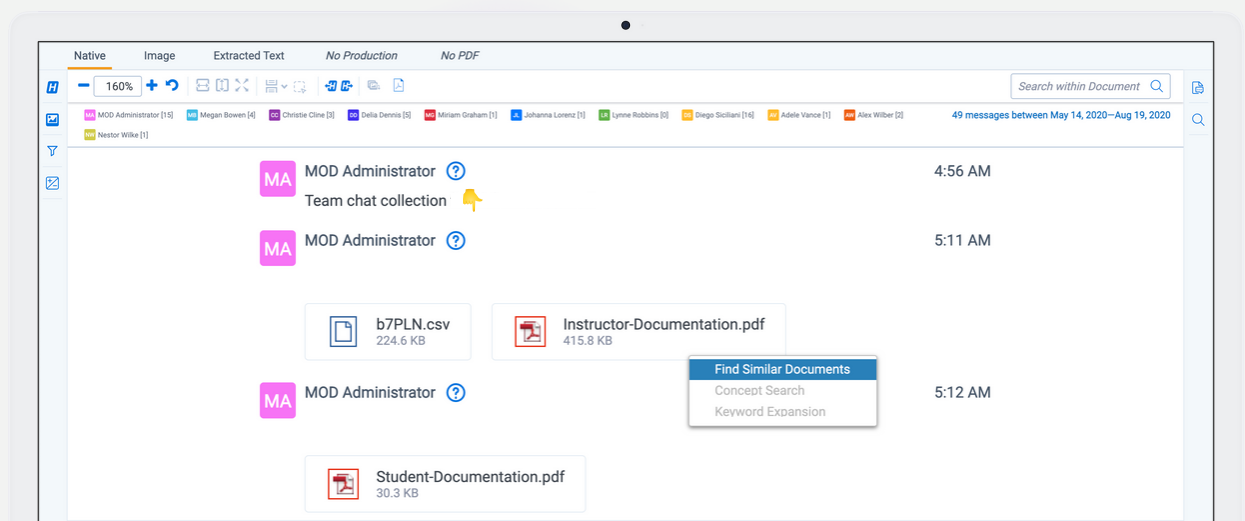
Native Image Extracted Text No Production No PDF

160%

Search within Document

MA MOD Administrator [15] MB Megan Bowen [4] CC Christie Cline [3] DD Delia Dennis [5] MG Miriam Graham [1] JL Johanna Lorenz [1] LR Lynne Robbins [0] DS Diego Siciliani [16] AV Adele Vance [1] AW Alex Wilber [2] NW Nestor Wilke [1]

49 messages between May 14, 2020—Aug 19, 2020

MA MOD Administrator 4:56 AM

Team chat collection 👇

MA MOD Administrator 5:11 AM

b7PLN.csv
224.6 KB

Instructor-Documentation.pdf
415.8 KB

Find Similar Documents
Concept Search
Keyword Expansion

MA MOD Administrator 5:12 AM

Student-Documentation.pdf
30.3 KB